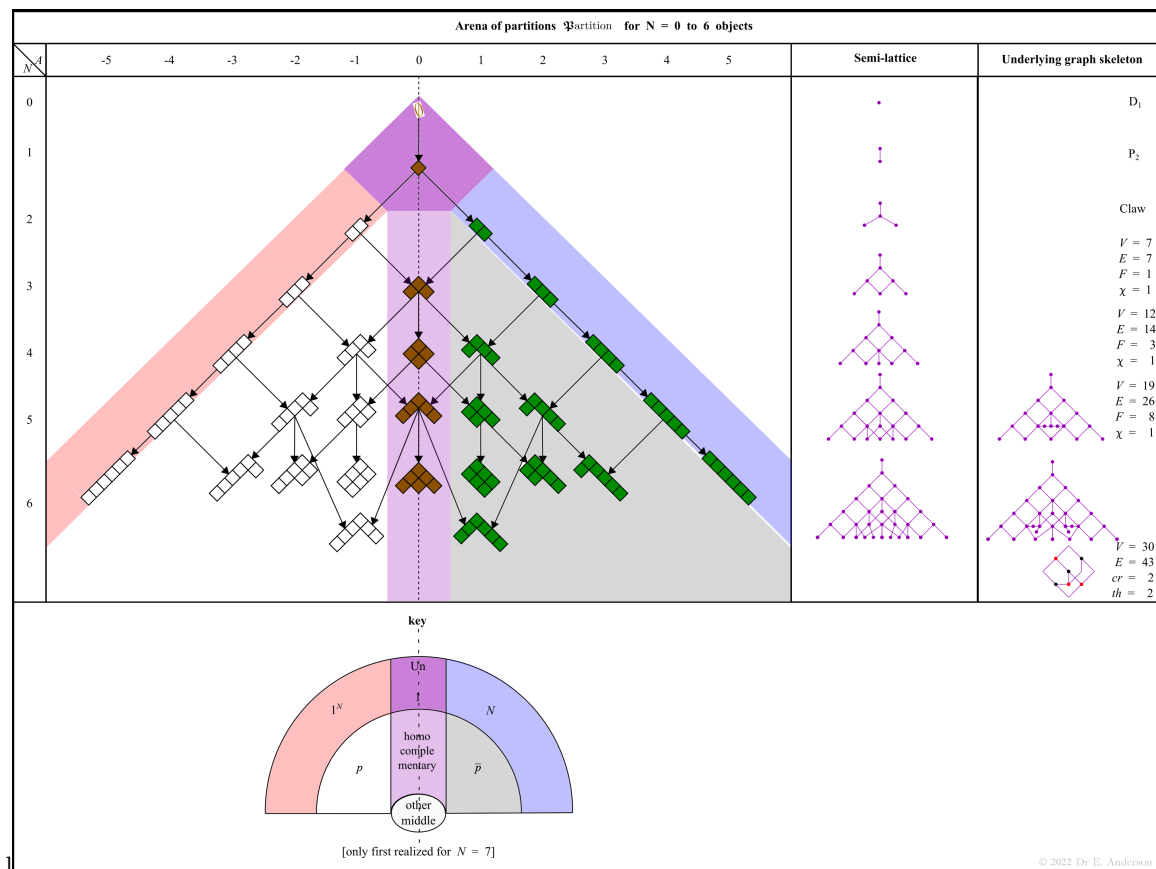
Arena of partitions $\mathfrak{P}$artition for N = 0 to 6 objects

| $N$ \ $A$ | -5 | -4 | -3 | -2 | -1 | 0 | 1 | 2 | 3 | 4 | 5 | Semi-lattice | Underlying graph skeleton |
|---|---|---|---|---|---|---|---|---|---|---|---|---|---|
| 0 | | | | | | 0 | | | | | | | $D_1$ |
| 1 | | | | | | | | | | | | | $P_2$ |
| 2 | | | | | | | | | | | | | Claw |
| 3 | | | | | | | | | | | | | $V$ = 7, $E$ = 7, $F$ = 1, $\chi$ = 1 |
| 4 | | | | | | | | | | | | | $V$ = 12, $E$ = 14, $F$ = 3, $\chi$ = 1 |
| 5 | | | | | | | | | | | | | $V$ = 19, $E$ = 26, $F$ = 8, $\chi$ = 1 |
| 6 | | | | | | | | | | | | | $V$ = 30, $E$ = 43, $cr$ = 2, $th$ = 2 |

key

Un

!

$1^N$

$N$

homo comple mentary

$p$

$\bar{p}$

other middle

[only first realized for $N$ = 7]

© 2022 Dr E. Anderson